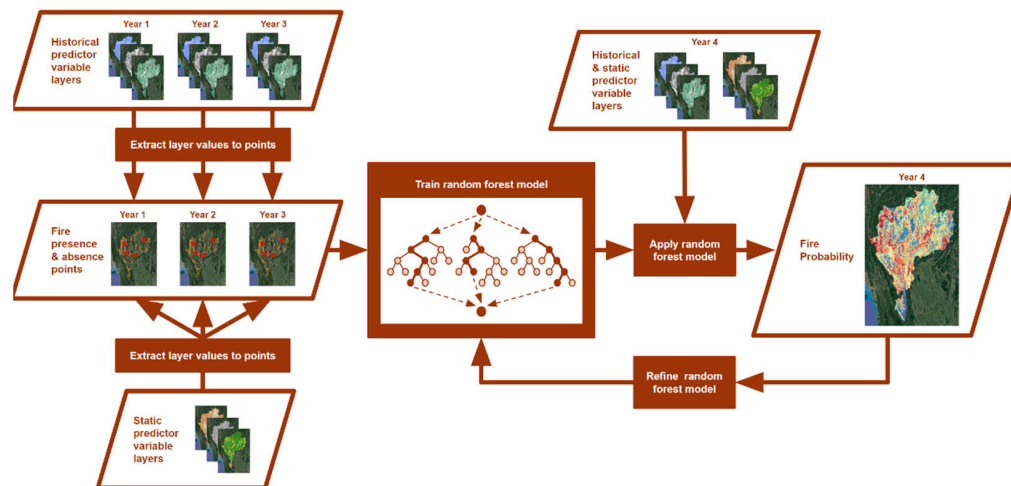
Historical predictor variable layers

Year 1

Year 2

Year 3

Extract layer values to points

Fire presence & absence points

Year 1

Year 2

Year 3

Extract layer values to points

Static predictor variable layers

Train random forest model

Historical & static predictor variable layers

Year 4

Apply random forest model

Fire Probability

Year 4

Refine random forest model